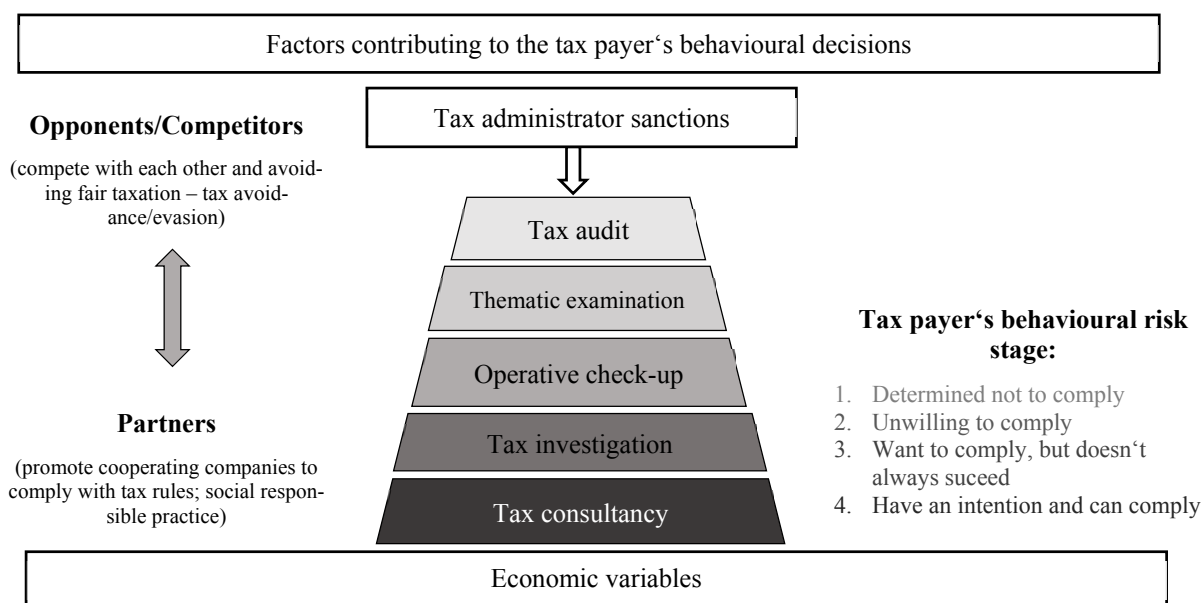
Factors contributing to the tax payer‘s behavioural decisions

Opponents/Competitors

(compete with each other and avoiding fair taxation – tax avoidance/evasion)

Tax administrator sanctions

Tax audit

Thematic examination

Operative check-up

Tax investigation

Tax consultancy

Partners

(promote cooperating companies to comply with tax rules; social responsible practice)

Tax payer‘s behavioural risk stage:

1. Determined not to comply
2. Unwilling to comply
3. Want to comply, but doesn‘t always suceed
4. Have an intention and can comply

Economic variables